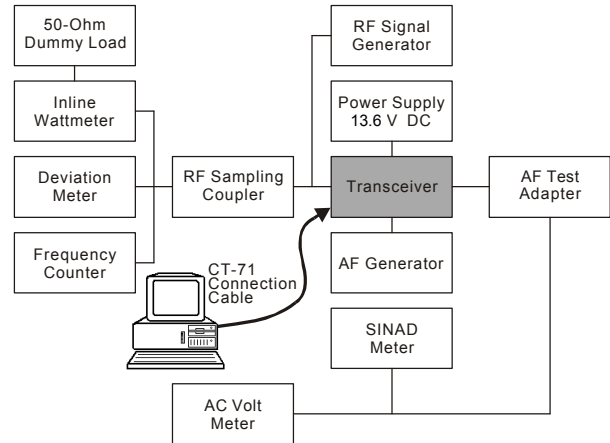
50-Ohm Dummy Load

Inline Wattmeter

Deviation Meter

Frequency Counter

RF Sampling Coupler

RF Signal Generator

Power Supply 13.6 V DC

Transceiver

AF Test Adapter

AF Generator

CT-71 Connection Cable

SINAD Meter

AC Volt Meter